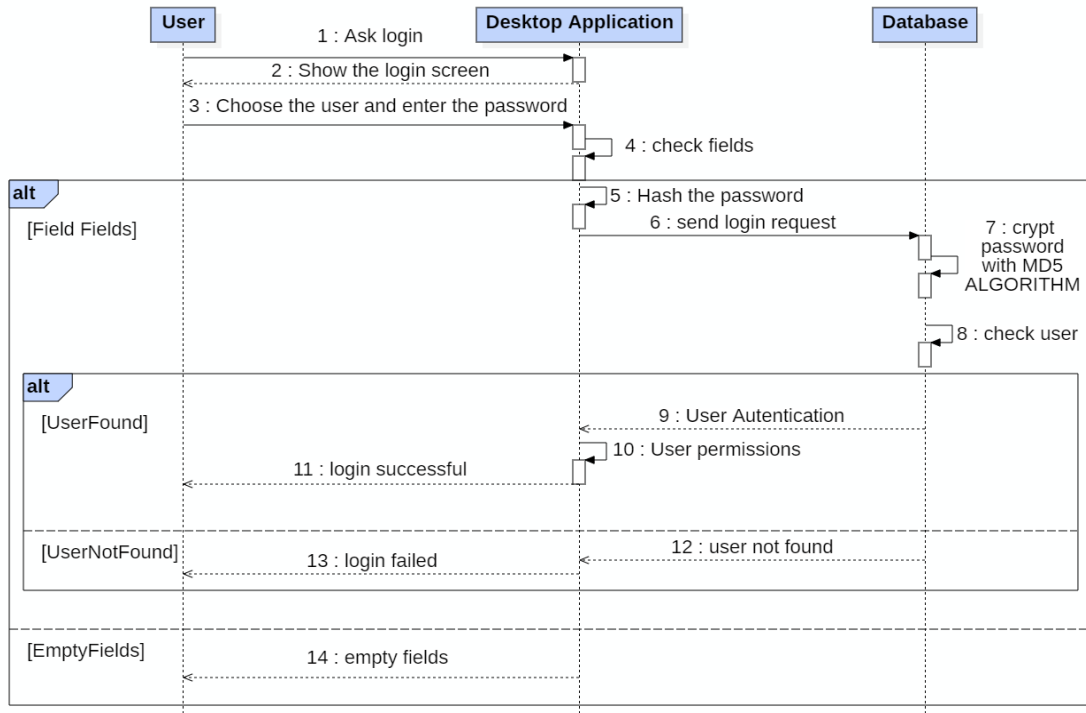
User

Desktop Application

Database

1 : Ask login

2 : Show the login screen

3 : Choose the user and enter the password

4 : check fields

alt

[Field Fields]

5 : Hash the password

6 : send login request

7 : crypt password with MD5 ALGORITHM

8 : check user

alt

[UserFound]

9 : User Autentication

10 : User permissions

11 : login successful

[UserNotFound]

12 : user not found

13 : login failed

[EmptyFields]

14 : empty fields